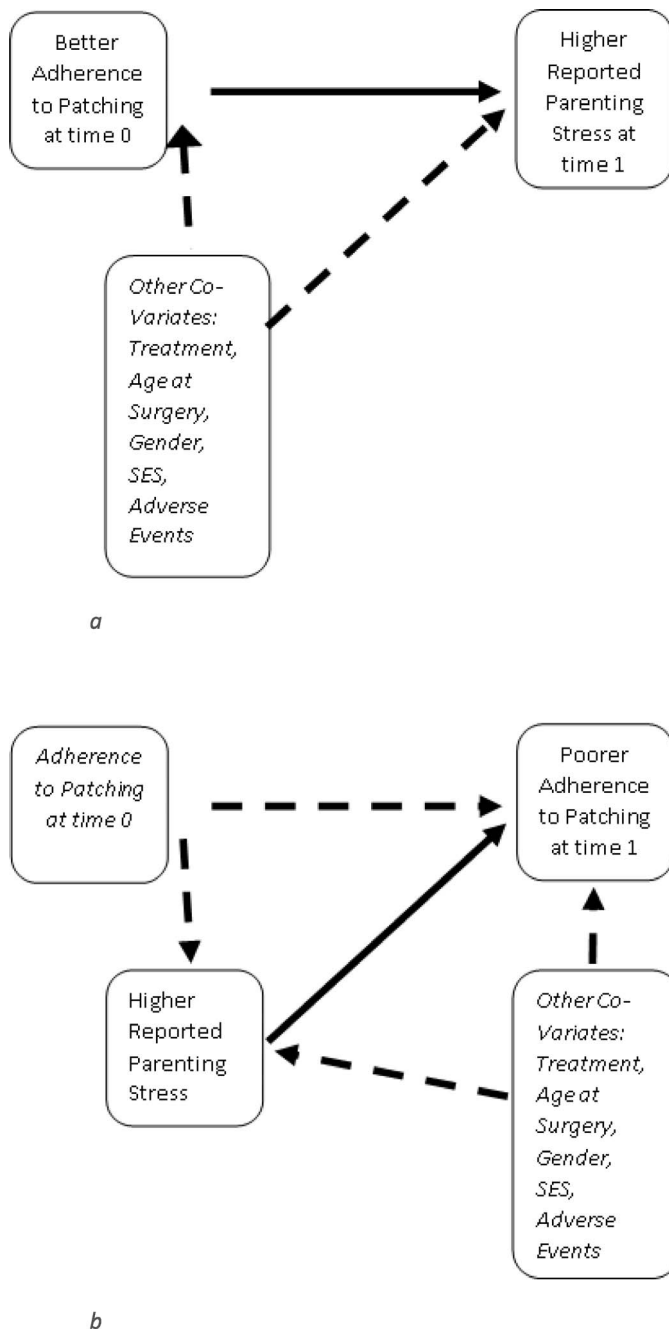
Better Adherence to Patching at time 0

Higher Reported Parenting Stress at time 1

Other Co-Variates: Treatment, Age at Surgery, Gender, SES, Adverse Events

a

Adherence to Patching at time 0

Poorer Adherence to Patching at time 1

Higher Reported Parenting Stress

Other Co-Variates: Treatment, Age at Surgery, Gender, SES, Adverse Events

b